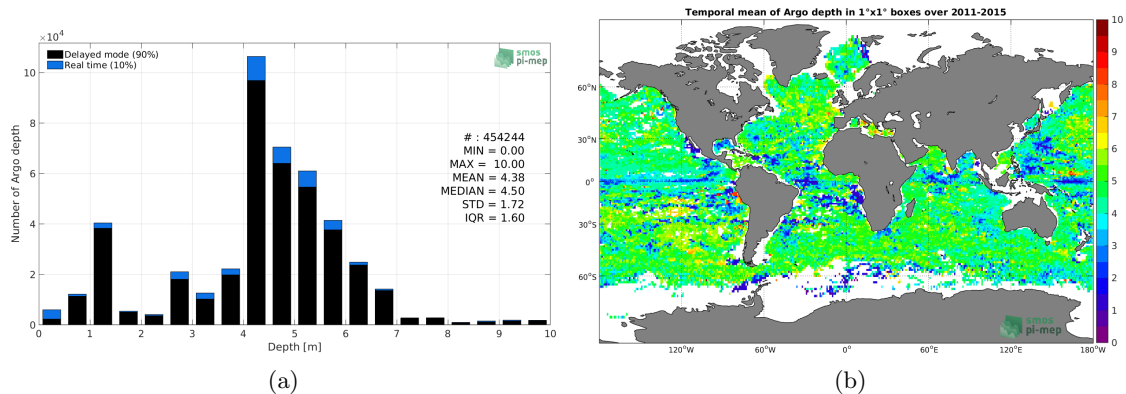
$\times10^4$
Delayed mode (90%)
Real time (10%)
smos pi-mep
10
8
6
4
2
0
Number of Argo depth
# : 454244
MIN = 0.00
MAX = 10.00
MEAN = 4.38
MEDIAN = 4.50
STD = 1.72
IQR = 1.60
0 1 2 3 4 5 6 7 8 9 10
Depth [m]
(a)

Temporal mean of Argo depth in 1°x1° boxes over 2011-2015
60°N
30°N
0°
30°S
60°S
120°W 60°W 0° 60°E 120°E 180°W
10
9
8
7
6
5
4
3
2
1
0
smos pi-mep
(b)